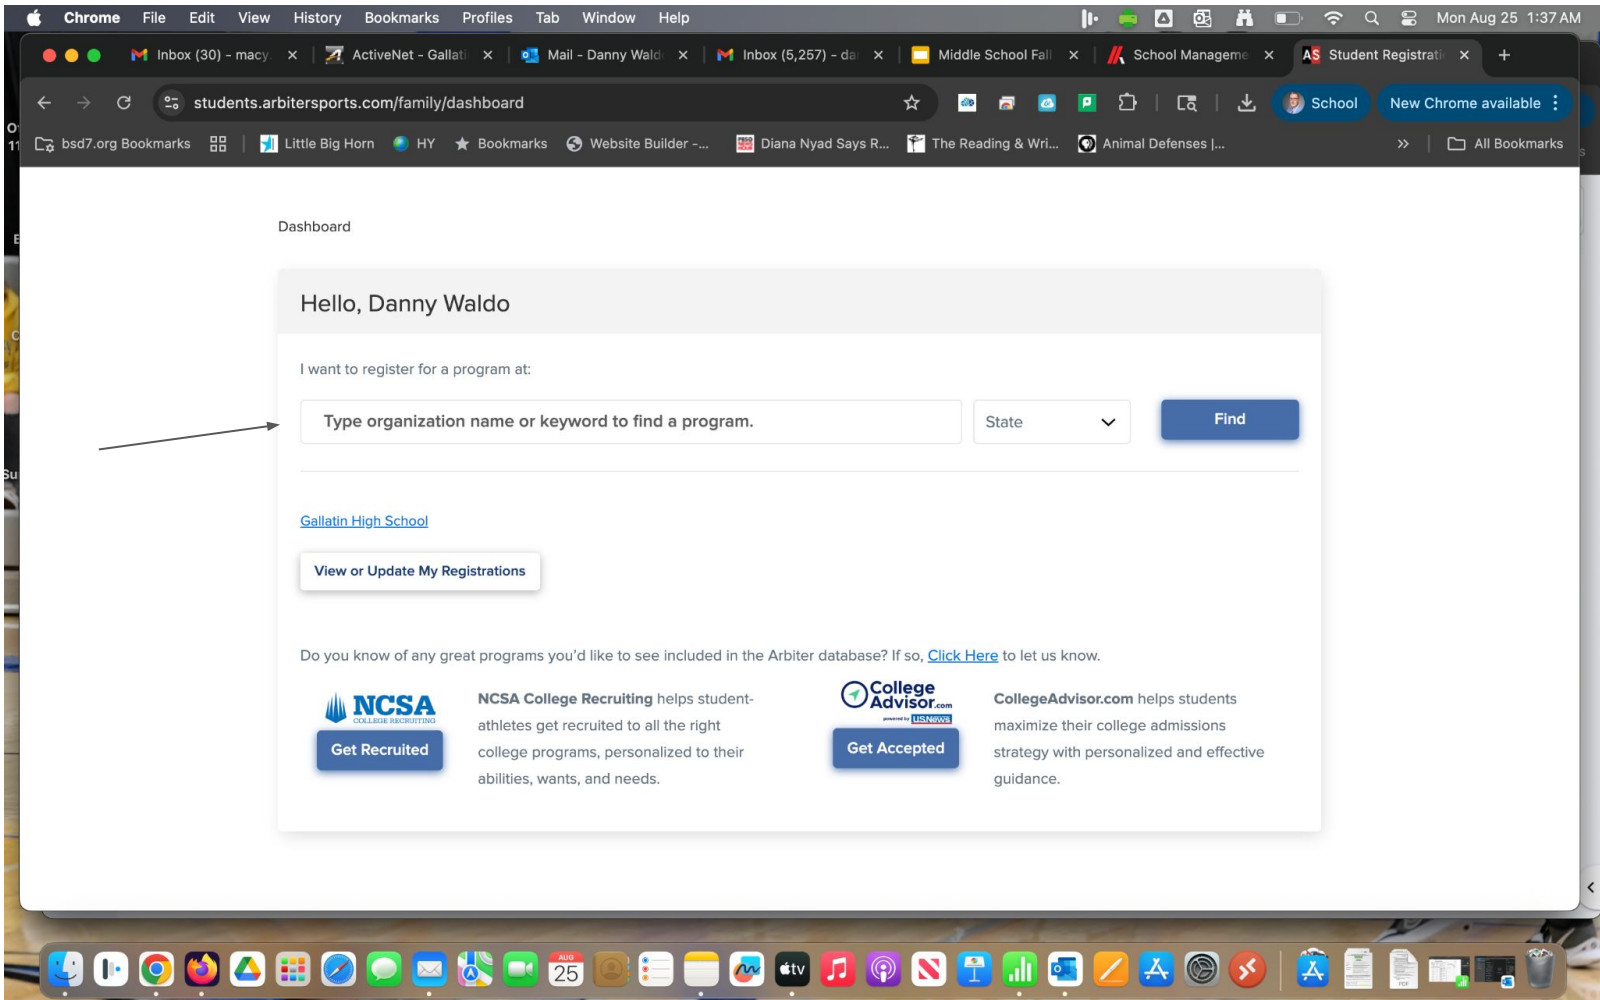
Chrome File Edit View History Bookmarks Profiles Tab Window Help Mon Aug 25 1:37 AM

Inbox (30) - macy. ActiveNet - Gallati Mail - Danny Wald Inbox (5,257) - da Middle School Fall School Manageme Student Registrati

students.arbitersports.com/family/dashboard

School New Chrome available

bsd7.org Bookmarks Little Big Horn HY Bookmarks Website Builder -... Diana Nyad Says R... The Reading & Wri... Animal Defenses |... All Bookmarks

Dashboard

Hello, Danny Waldo

I want to register for a program at:

Type organization name or keyword to find a program.

State

Find

Gallatin High School

View or Update My Registrations

Do you know of any great programs you'd like to see included in the Arbiter database? If so, Click Here to let us know.

NCSA COLLEGE RECRUITING

Get Recruited

NCSA College Recruiting helps student-athletes get recruited to all the right college programs, personalized to their abilities, wants, and needs.

College Advisor.com powered by USNews

Get Accepted

CollegeAdvisor.com helps students maximize their college admissions strategy with personalized and effective guidance.

AUG 25